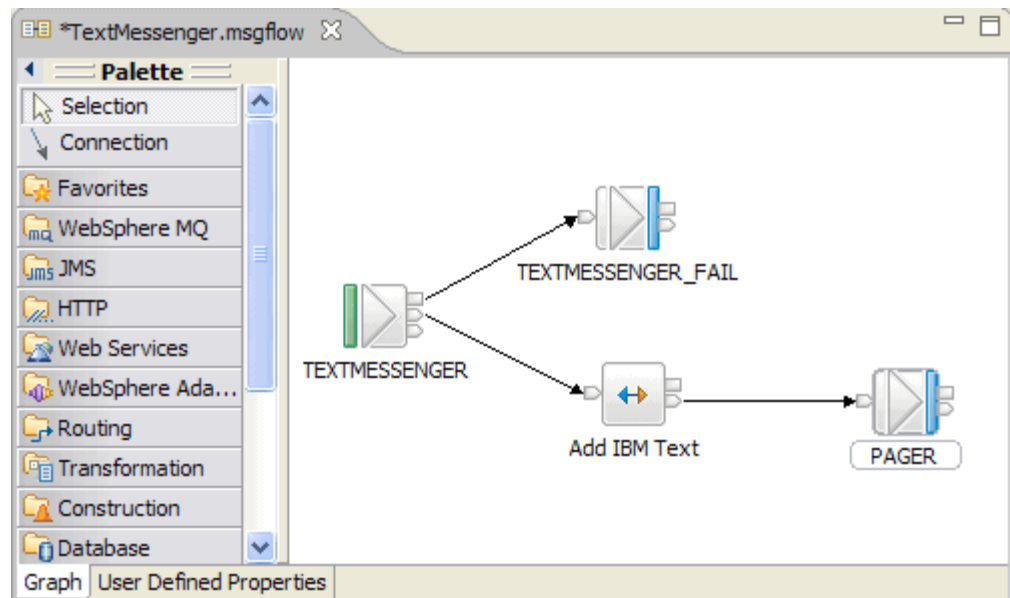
*TextMessenger.msgflow

Palette
Selection
Connection
Favorites
WebSphere MQ
JMS
HTTP
Web Services
WebSphere Ada...
Routing
Transformation
Construction
Database

TEXTMESSENGER_FAIL
TEXTMESSENGER
Add IBM Text
PAGER

Graph
User Defined Properties